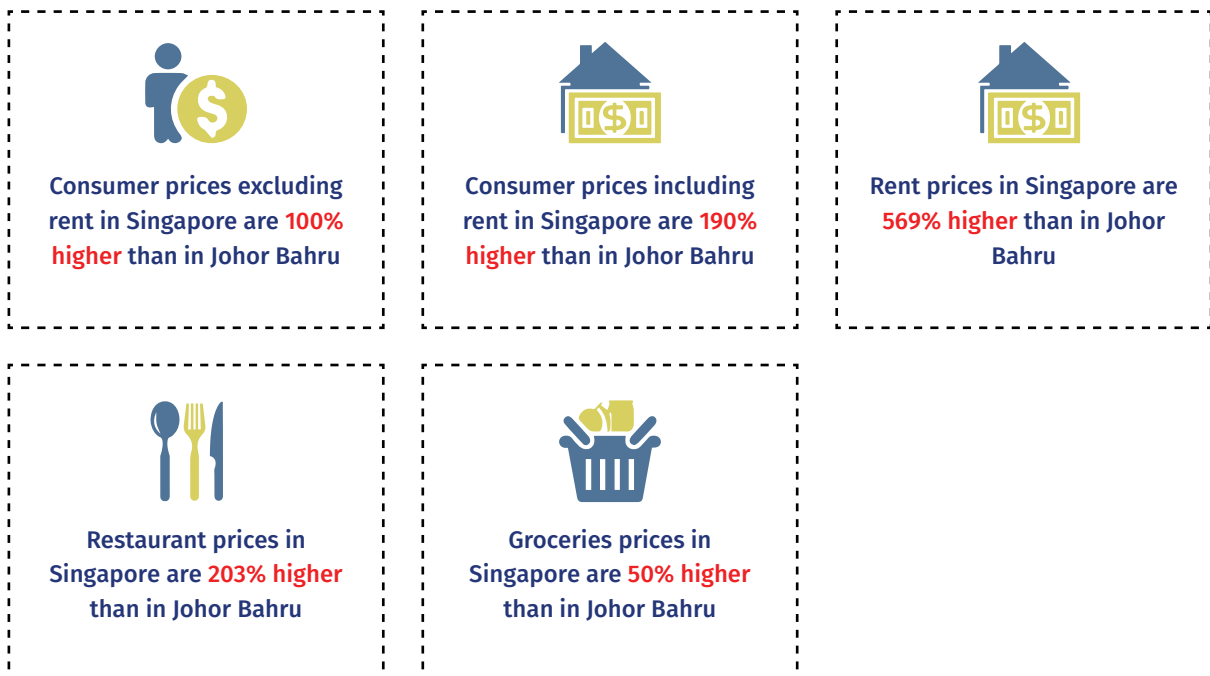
Consumer prices excluding rent in Singapore are 100% higher than in Johor Bahru

Consumer prices including rent in Singapore are 190% higher than in Johor Bahru

Rent prices in Singapore are 569% higher than in Johor Bahru

Restaurant prices in Singapore are 203% higher than in Johor Bahru

Groceries prices in Singapore are 50% higher than in Johor Bahru